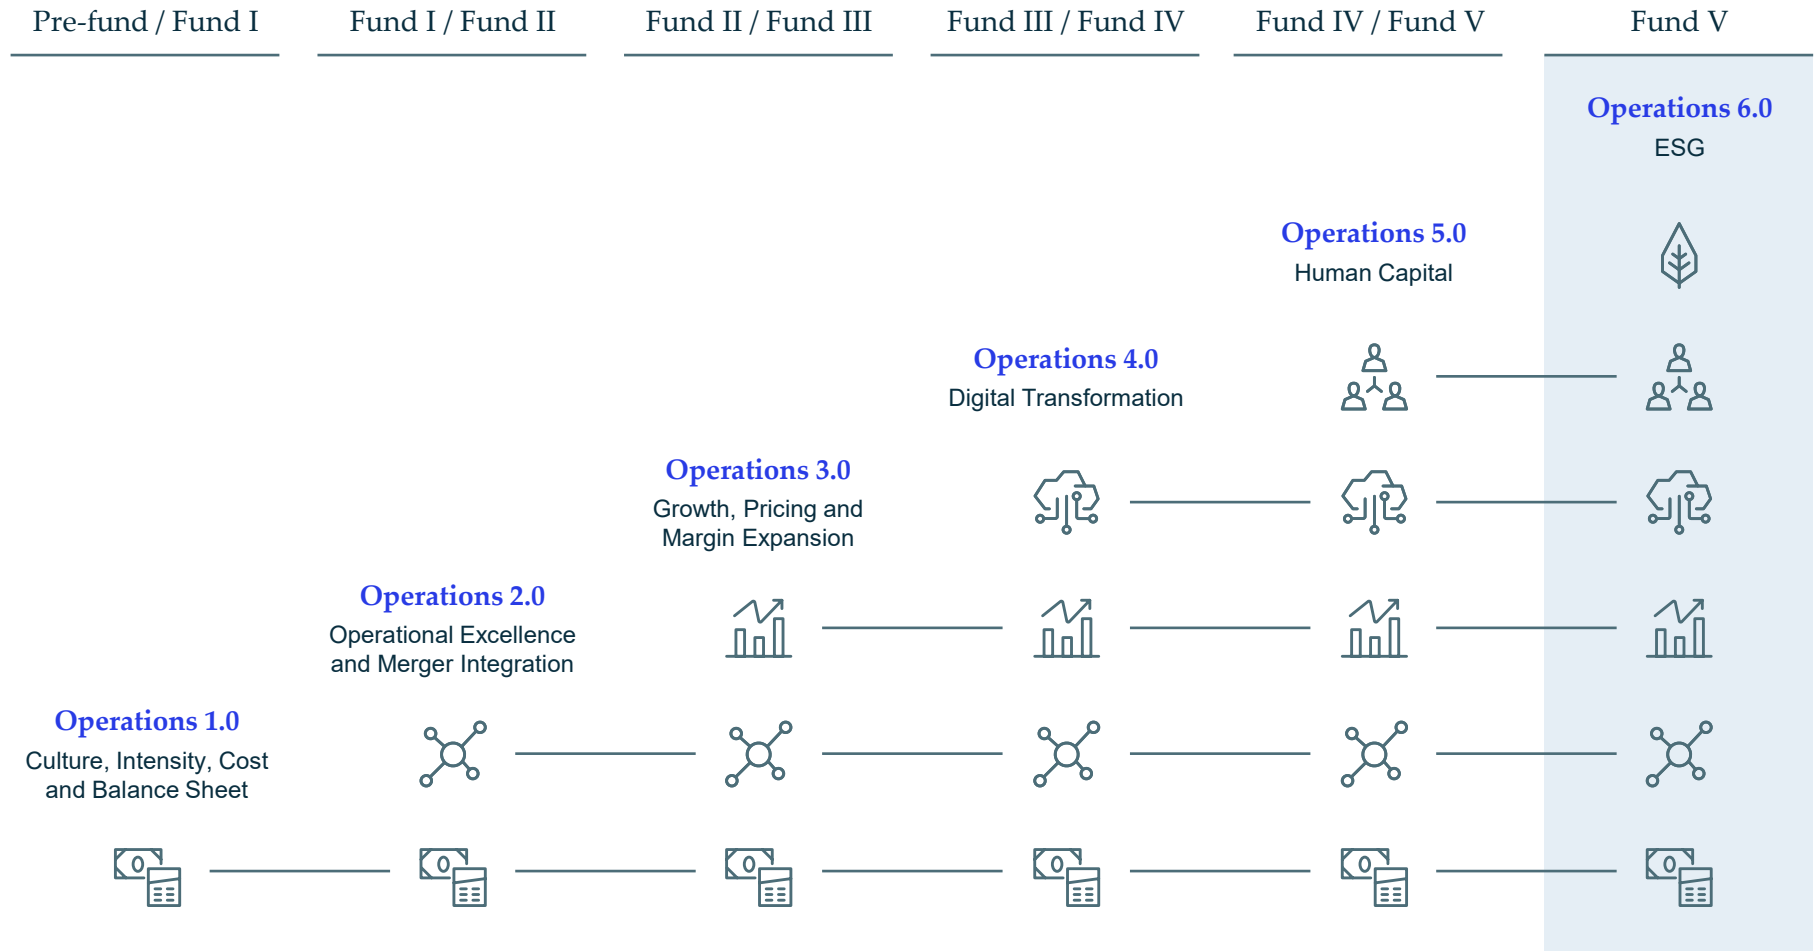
Pre-fund / Fund I

Fund I / Fund II

Fund II / Fund III

Fund III / Fund IV

Fund IV / Fund V

Fund V

Operations 6.0
ESG

Operations 5.0
Human Capital

Operations 4.0
Digital Transformation

Operations 3.0
Growth, Pricing and Margin Expansion

Operations 2.0
Operational Excellence and Merger Integration

Operations 1.0
Culture, Intensity, Cost and Balance Sheet